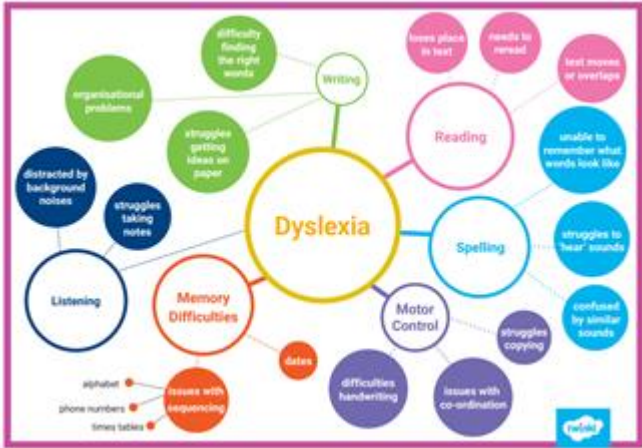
Dyslexia

Writing

difficulty finding the right words

organisational problems

struggles getting ideas on paper

Reading

loses place in text

needs to reread

text moves or overlaps

Spelling

unable to remember what words look like

struggles to 'hear' sounds

confused by similar sounds

Motor Control

struggles copying

difficulties handwriting

issues with co-ordination

Memory Difficulties

dates

issues with sequencing

alphabet

phone numbers

times tables

Listening

distracted by background noises

struggles taking notes

twinkl